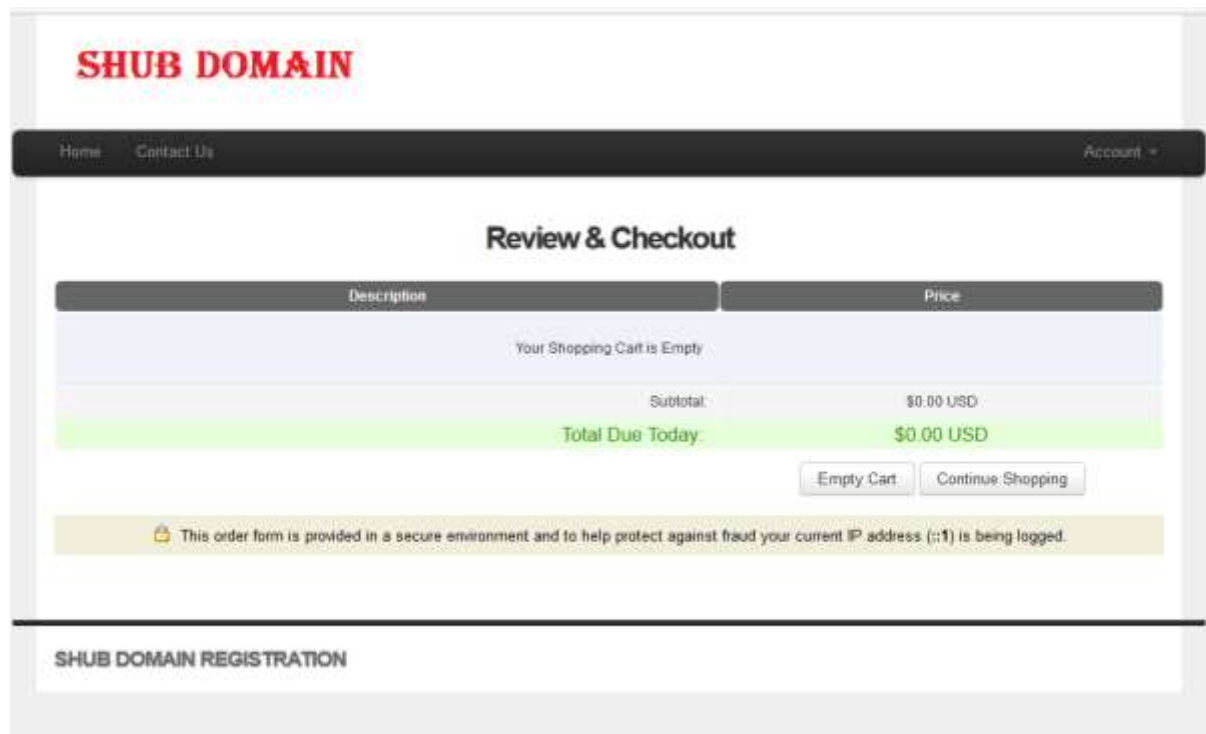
SHUB DOMAIN

Home Contact Us Account

Review & Checkout

| Description | Price |
|---|---|
| Your Shopping Cart is Empty | |
| Subtotal: | $0.00 USD |
| Total Due Today: | $0.00 USD |

Empty Cart Continue Shopping

This order form is provided in a secure environment and to help protect against fraud your current IP address (::1) is being logged.

SHUB DOMAIN REGISTRATION